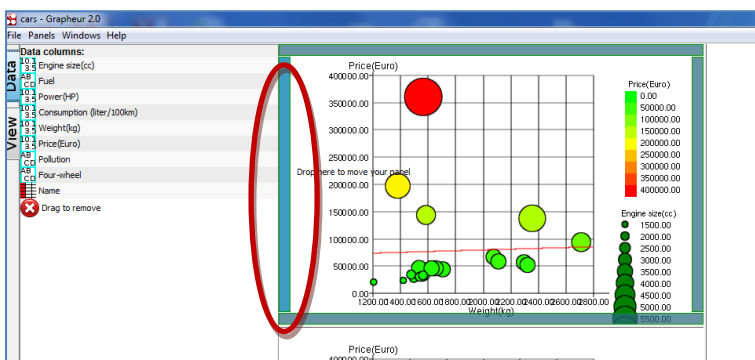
cars - Grapheur 2.0

File Panels Windows Help

Data View

Data columns:
10.1 3.5 Engine size(cc)
AB CD Fuel
10.1 3.5 Power(HP)
10.1 3.5 Consumption (liter/100km)
10.1 3.5 Weight(kg)
10.1 3.5 Price(Euro)
AB CD Pollution
AB CD Four-wheel
Name
Drag to remove

Drop here to move your panel

Price(Euro)

400000.00
350000.00
300000.00
250000.00
200000.00
150000.00
100000.00
50000.00
0.00

1200.00 1400.00 1600.00 1800.00 2000.00 2200.00 2400.00 2600.00 2800.00
Weight(kg)

Price(Euro)
0.00
50000.00
100000.00
150000.00
200000.00
250000.00
300000.00
350000.00
400000.00

Engine size(cc)
1500.00
2000.00
2500.00
3000.00
3500.00
4000.00
4500.00
5000.00
5500.00

Price(Euro)